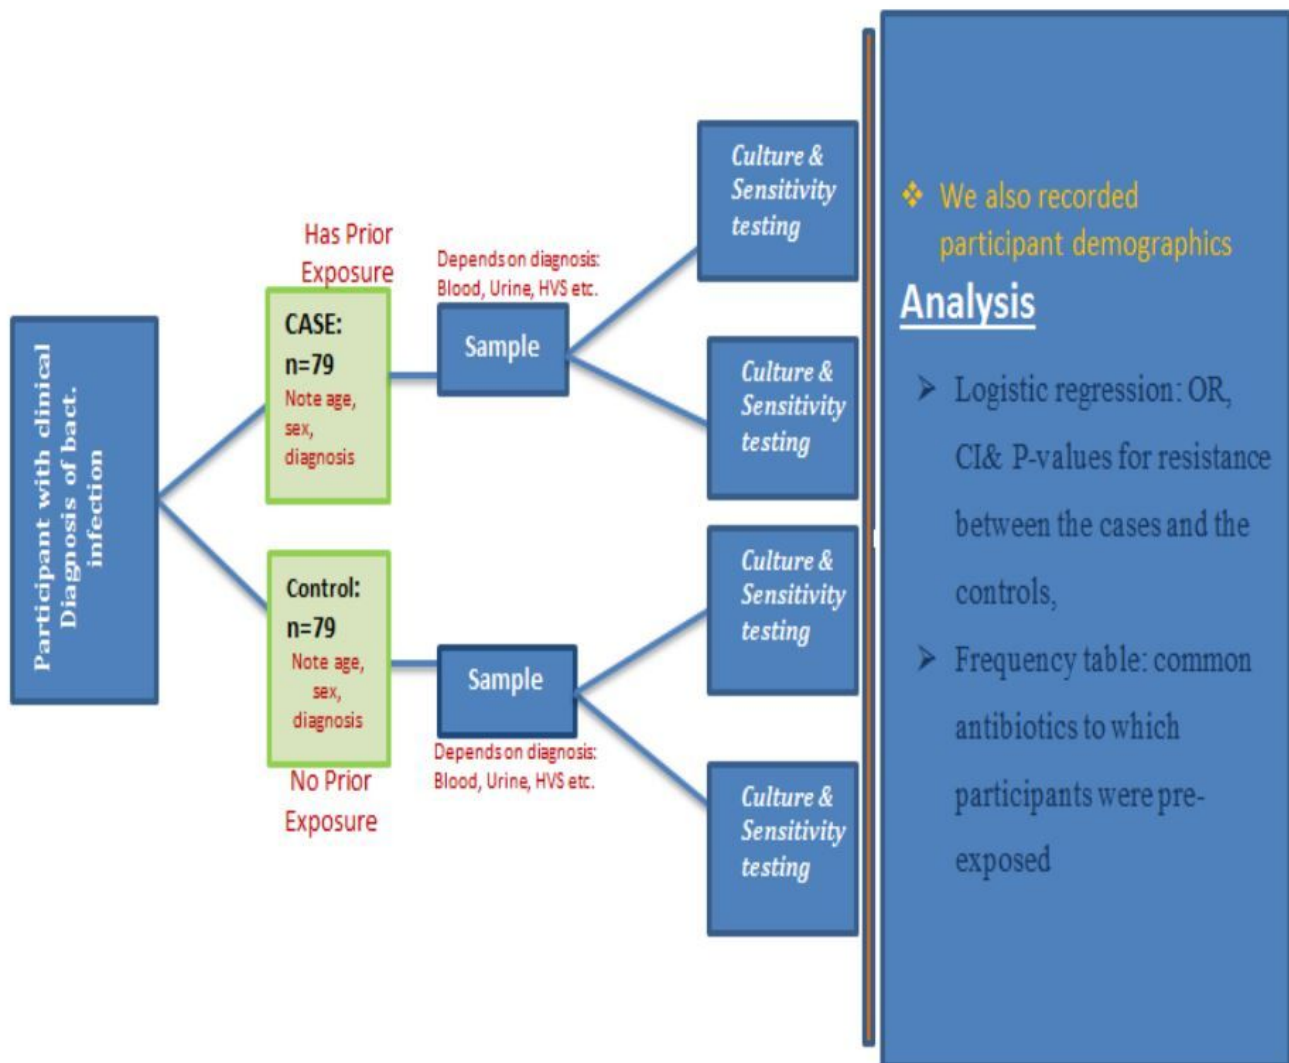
Participant with clinical Diagnosis of bact. infection

Has Prior Exposure

CASE: n=79
Note age, sex, diagnosis

Depends on diagnosis: Blood, Urine, HVS etc.

Sample

Culture & Sensitivity testing

Culture & Sensitivity testing

Control: n=79
Note age, sex, diagnosis

No Prior Exposure

Sample

Depends on diagnosis: Blood, Urine, HVS etc.

Culture & Sensitivity testing

Culture & Sensitivity testing

❖ We also recorded participant demographics

Analysis

➢ Logistic regression: OR, CI& P-values for resistance between the cases and the controls,

➢ Frequency table: common antibiotics to which participants were pre-exposed